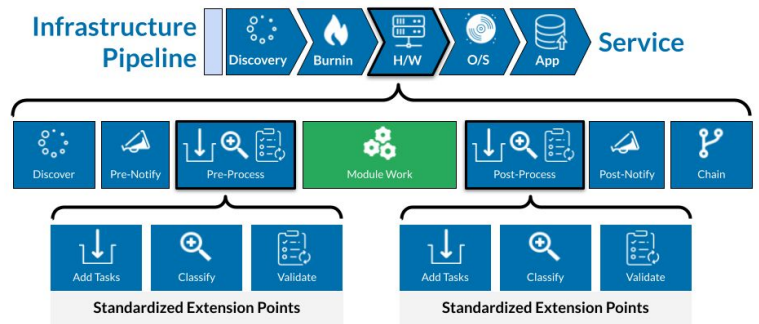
Infrastructure Pipeline

Discovery

Burnin

H/W

O/S

App

Service

Discover

Pre-Notify

Pre-Process

Module Work

Post-Process

Post-Notify

Chain

Add Tasks

Classify

Validate

Standardized Extension Points

Add Tasks

Classify

Validate

Standardized Extension Points